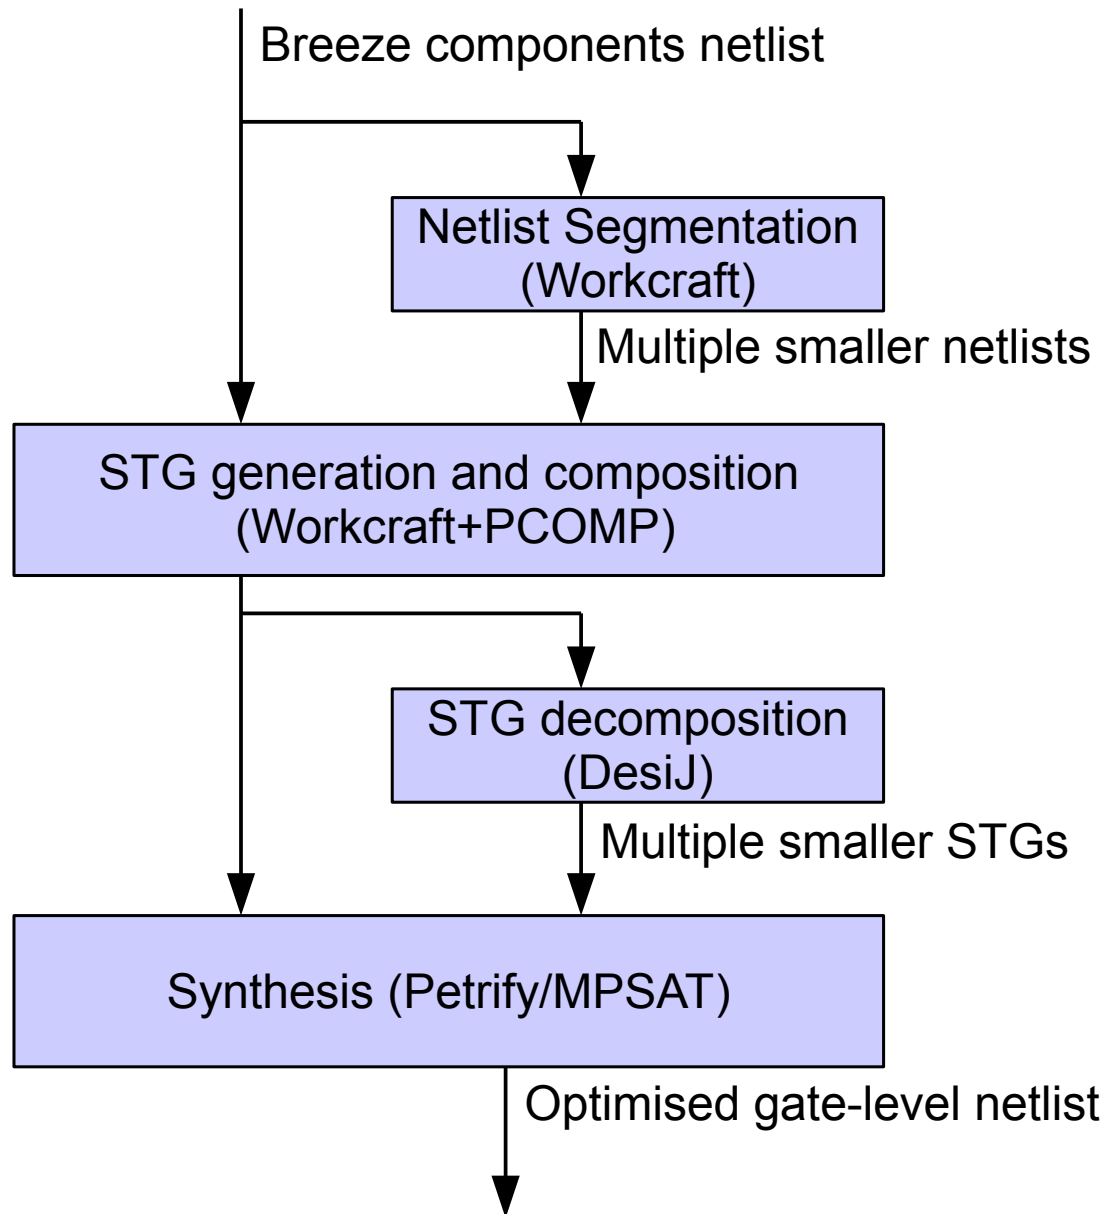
Breeze components netlist

Netlist Segmentation
(Workcraft)

Multiple smaller netlists

STG generation and composition
(Workcraft+PCOMP)

STG decomposition
(DesiJ)

Multiple smaller STGs

Synthesis (Petrify/MPSAT)

Optimised gate-level netlist